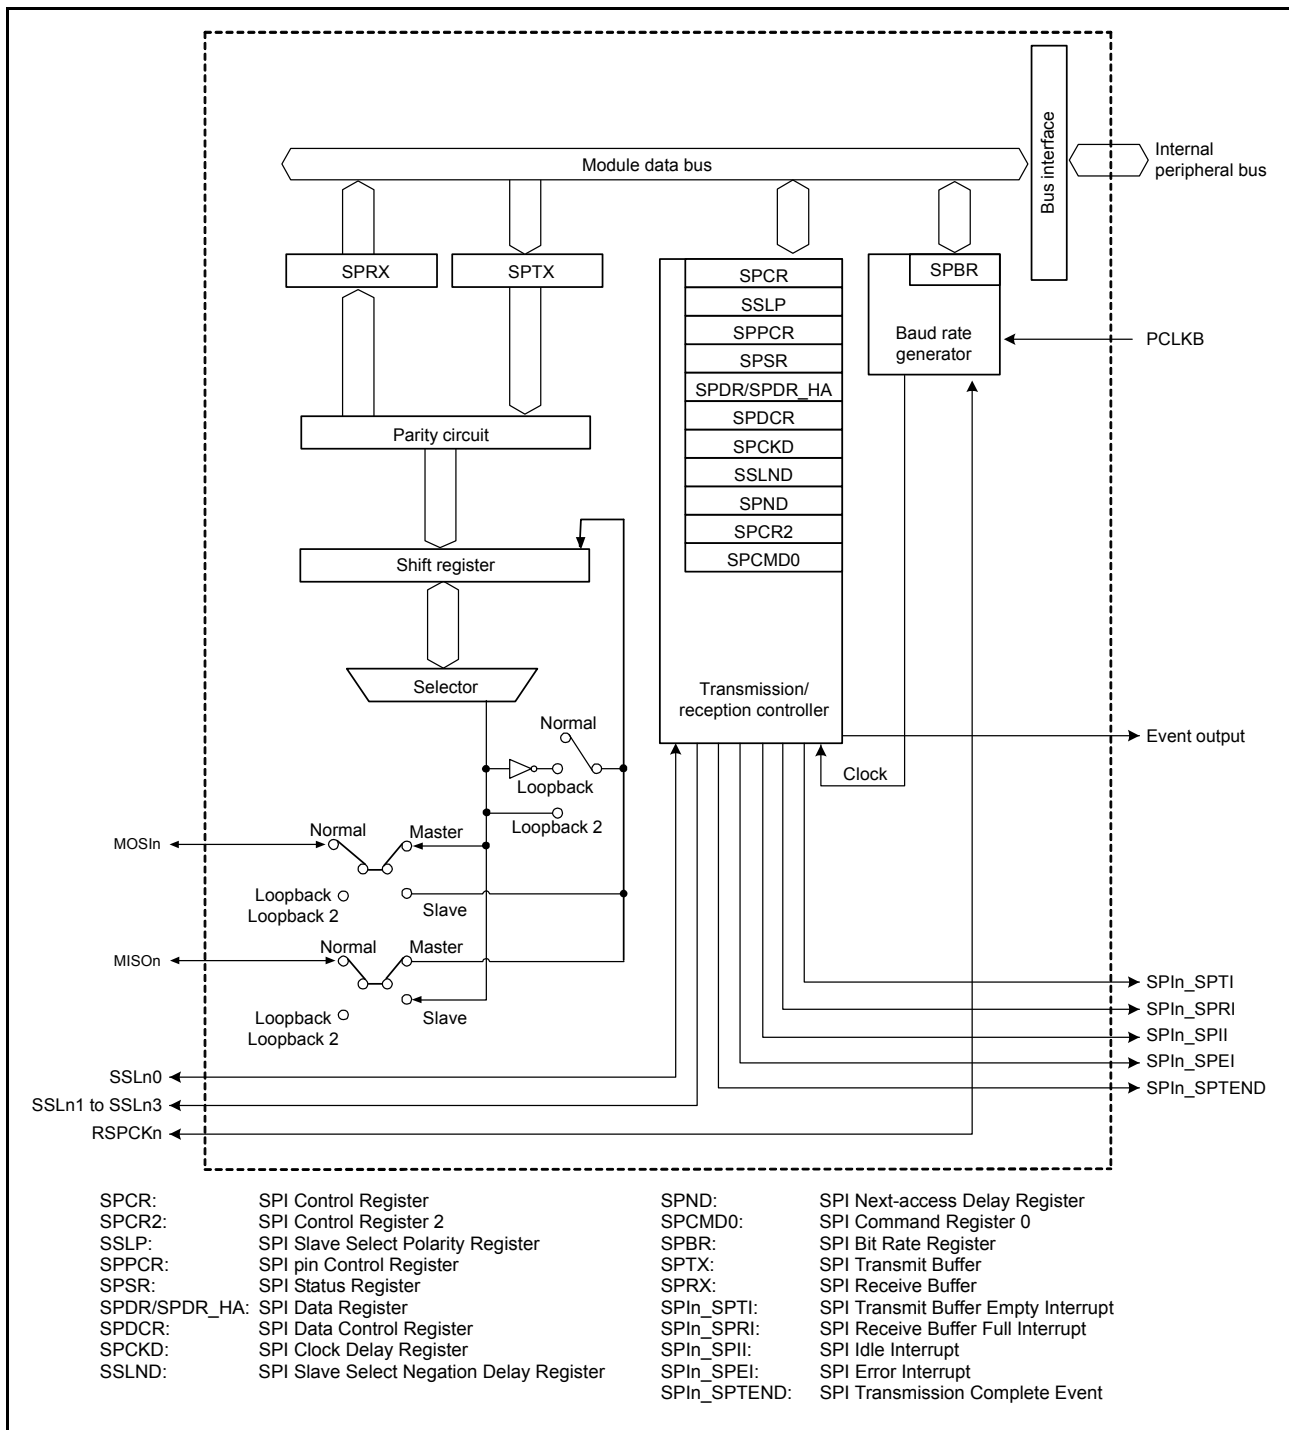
Module data bus

Bus interface

Internal peripheral bus

SPRX

SPTX

SPCR
SSLP
SPPCR
SPSR
SPDR/SPDR_HA
SPDCR
SPCKD
SSLND
SPND
SPCR2
SPCMD0

SPBR

Baud rate generator

PCLKB

Parity circuit

Shift register

Selector

Transmission/ reception controller

Normal

Loopback

Loopback 2

Event output

Clock

MOSIn

Normal

Master

Loopback
Loopback 2

Slave

MISOn

Normal

Master

Loopback
Loopback 2

Slave

SPIn_SPTI
SPIn_SPRI
SPIn_SPII
SPIn_SPEI
SPIn_SPTEND

SSLn0
SSLn1 to SSLn3
RSPCKn

SPCR: SPI Control Register
SPCR2: SPI Control Register 2
SSLP: SPI Slave Select Polarity Register
SPPCR: SPI pin Control Register
SPSR: SPI Status Register
SPDR/SPDR_HA: SPI Data Register
SPDCR: SPI Data Control Register
SPCKD: SPI Clock Delay Register
SSLND: SPI Slave Select Negation Delay Register

SPND: SPI Next-access Delay Register
SPCMD0: SPI Command Register 0
SPBR: SPI Bit Rate Register
SPTX: SPI Transmit Buffer
SPRX: SPI Receive Buffer
SPIn_SPTI: SPI Transmit Buffer Empty Interrupt
SPIn_SPRI: SPI Receive Buffer Full Interrupt
SPIn_SPII: SPI Idle Interrupt
SPIn_SPEI: SPI Error Interrupt
SPIn_SPTEND: SPI Transmission Complete Event